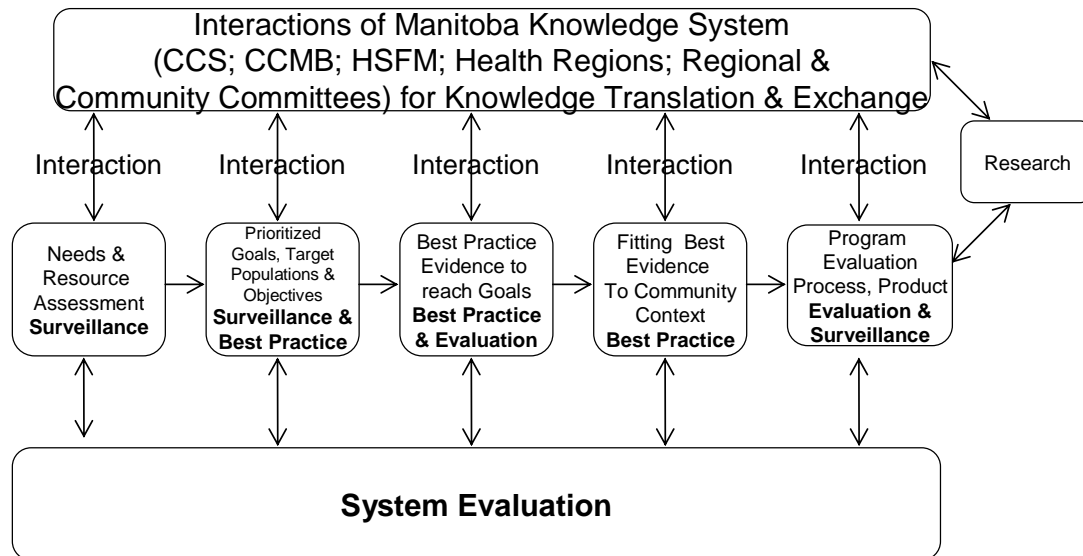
Interactions of Manitoba Knowledge System (CCS; CCMB; HSFM; Health Regions; Regional & Community Committees) for Knowledge Translation & Exchange

Interaction

Interaction

Interaction

Interaction

Interaction

Research

Needs & Resource Assessment **Surveillance**

Prioritized Goals, Target Populations & Objectives **Surveillance & Best Practice**

Best Practice Evidence to reach Goals **Best Practice & Evaluation**

Fitting Best Evidence To Community Context **Best Practice**

Program Evaluation Process, Product **Evaluation & Surveillance**

**System Evaluation**